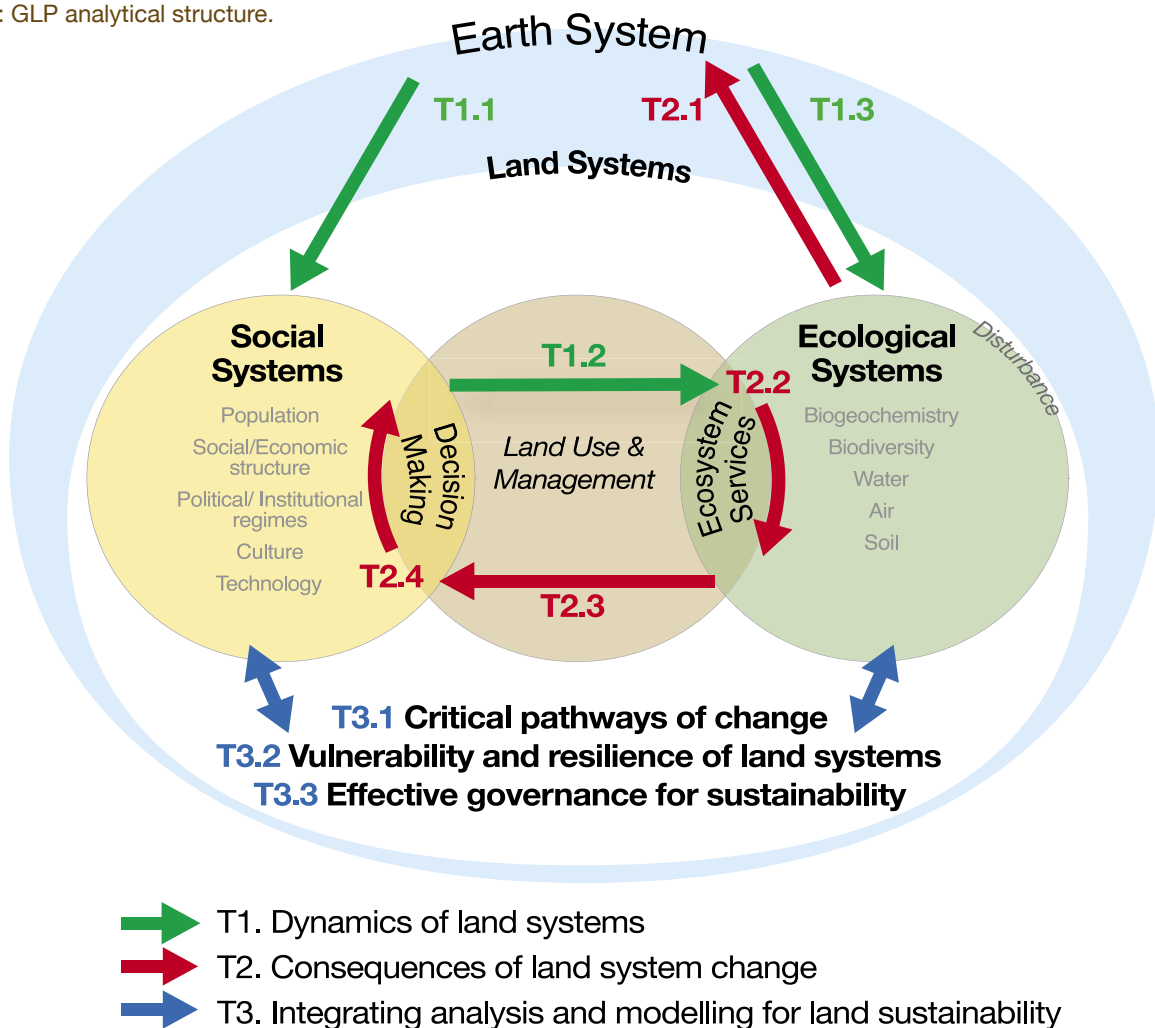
: GLP analytical structure.

Earth System

T1.1

T2.1

T1.3

Land Systems

Social Systems

Population
Social/Economic structure
Political/ Institutional regimes
Culture
Technology

Decision Making

T1.2

Land Use & Management

T2.2

Ecosystem Services

Ecological Systems

Disturbance

Biogeochemistry
Biodiversity
Water
Air
Soil

T2.4

T2.3

T3.1 Critical pathways of change
T3.2 Vulnerability and resilience of land systems
T3.3 Effective governance for sustainability

T1. Dynamics of land systems
T2. Consequences of land system change
T3. Integrating analysis and modelling for land sustainability